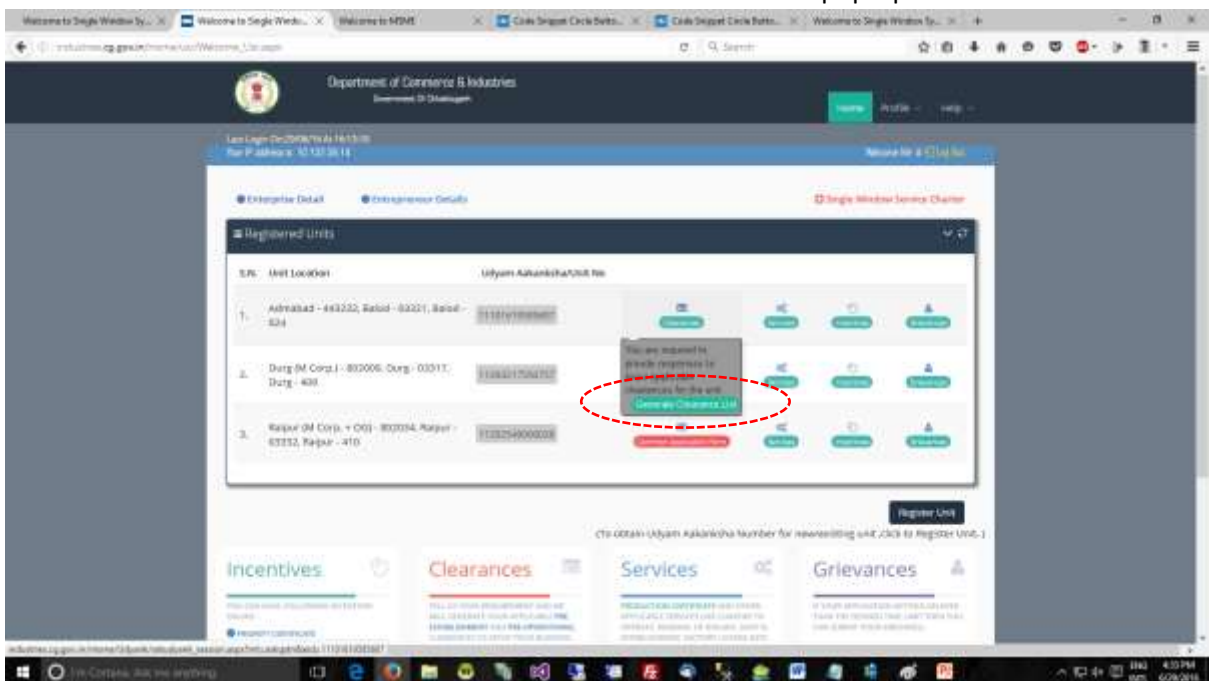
Welcome to Single Window Sy... Welcome to Single Windo... Welcome to MSME Code Snippet Circle Butto... Code Snippet Circle Butto... Welcome to Single Window Sy...

industries.cg.gov.in/home/uo/Welcome_Uo.aspx

Search

Department of Commerce & Industries
Government Of Chhattisgarh

Home Profile Help

Last Login On:20/06/16 At 16:13:05
Your IP address is: 10.137.28.14

Welcome Mr. A Log Out

Enterprise Detail Entrepreneur Details

Single Window Service Charter

Registered Units

| S.N. | Unit Location | Udyam Aakanksha/Unit No |
|---|---|---|
| 1. | Admabad - 443232, Balod - 03321, Balod - 624 | 1110161008687 |
| 2. | Durg (M Corp.) - 802006, Durg - 03317, Durg - 400 | 1106021750757 |
| 3. | Raipur (M Corp. + OG) - 802034, Raipur - 03332, Raipur - 410 | 1102540000028 |

You are required to provide responses to Clearances for the unit

Generate Clearance List

Common Application Form

Register Unit

(To obtain Udyam Aakanksha Number for new/existing unit ,click to Register Unit.)

Incentives

Clearances

Services

Grievances

industries.cg.gov.in/home/Udyam/udyam_session.aspx?id=1110161008687

I'm Cortana. Ask me anything.

ENG 4:35 PM 6/20/2016